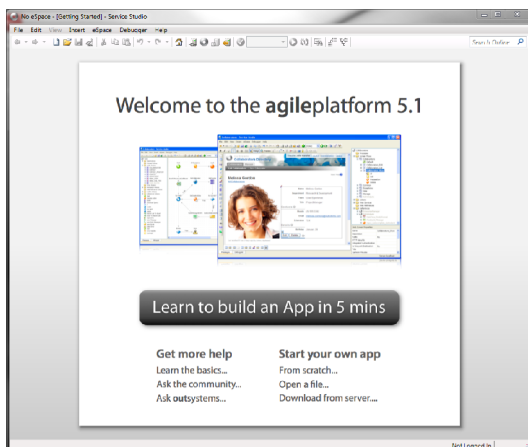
No eSpace - [Getting Started] - Service Studio

File Edit View Insert eSpace Debugger Help

Search Online

Welcome to the agileplatform 5.1

Learn to build an App in 5 mins

Get more help
Learn the basics...
Ask the community...
Ask outsystems...

Start your own app
From scratch...
Open a file...
Download from server...

Not Logged In